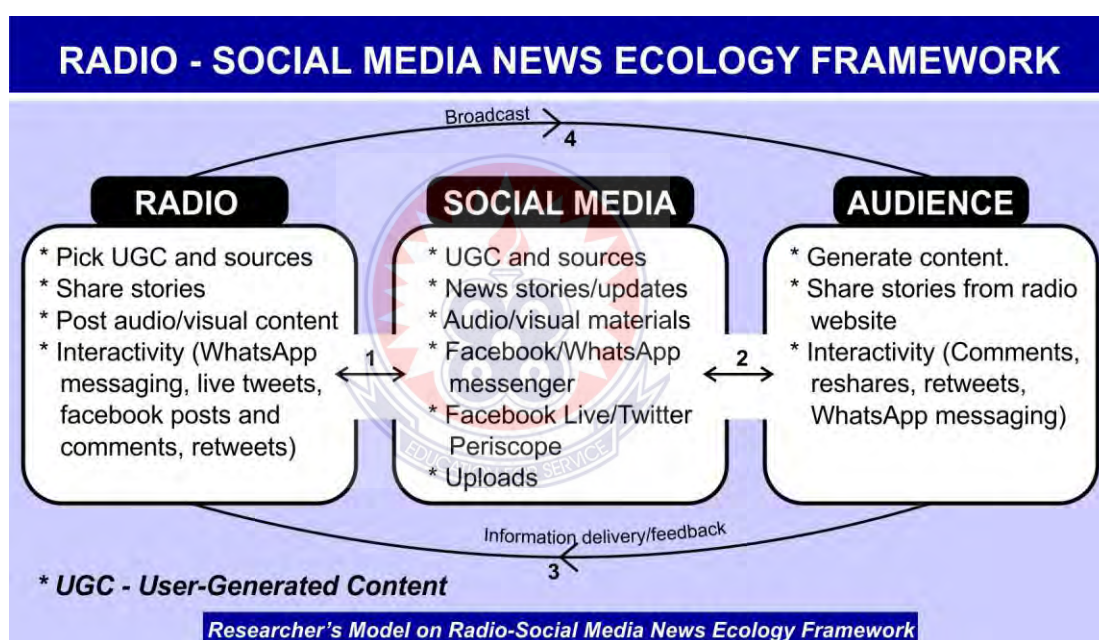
RADIO - SOCIAL MEDIA NEWS ECOLOGY FRAMEWORK

Broadcast
4

RADIO
* Pick UGC and sources
* Share stories
* Post audio/visual content
* Interactivity (WhatsApp messaging, live tweets, facebook posts and comments, retweets)

1

SOCIAL MEDIA
* UGC and sources
* News stories/updates
* Audio/visual materials
* Facebook/WhatsApp messenger
* Facebook Live/Twitter Periscope
* Uploads

2

AUDIENCE
* Generate content.
* Share stories from radio website
* Interactivity (Comments, reshares, retweets, WhatsApp messaging)

Information delivery/feedback
3

* UGC - User-Generated Content

Researcher's Model on Radio-Social Media News Ecology Framework